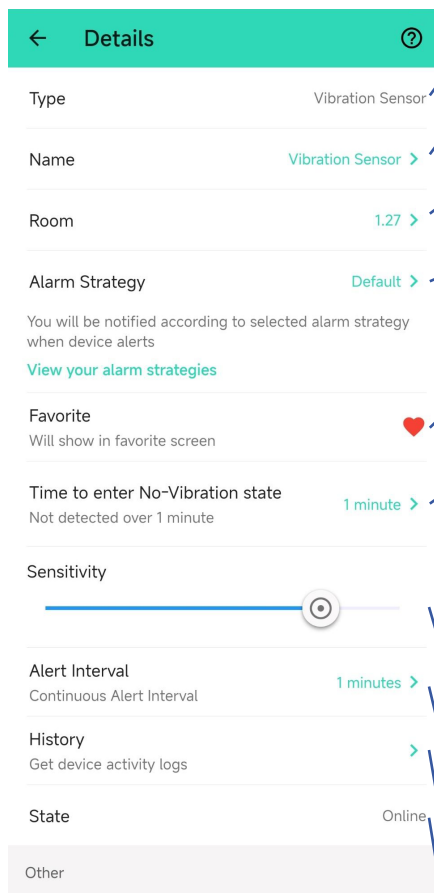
← Details

Type Vibration Sensor

Name Vibration Sensor >

Room 1.27 >

Alarm Strategy Default >

You will be notified according to selected alarm strategy when device alerts

View your alarm strategies

Favorite
Will show in favorite screen

Time to enter No-Vibration state
Not detected over 1 minute
1 minute >

Sensitivity

Alert Interval
Continuous Alert Interval
1 minutes >

History
Get device activity logs
>

State Online

Other